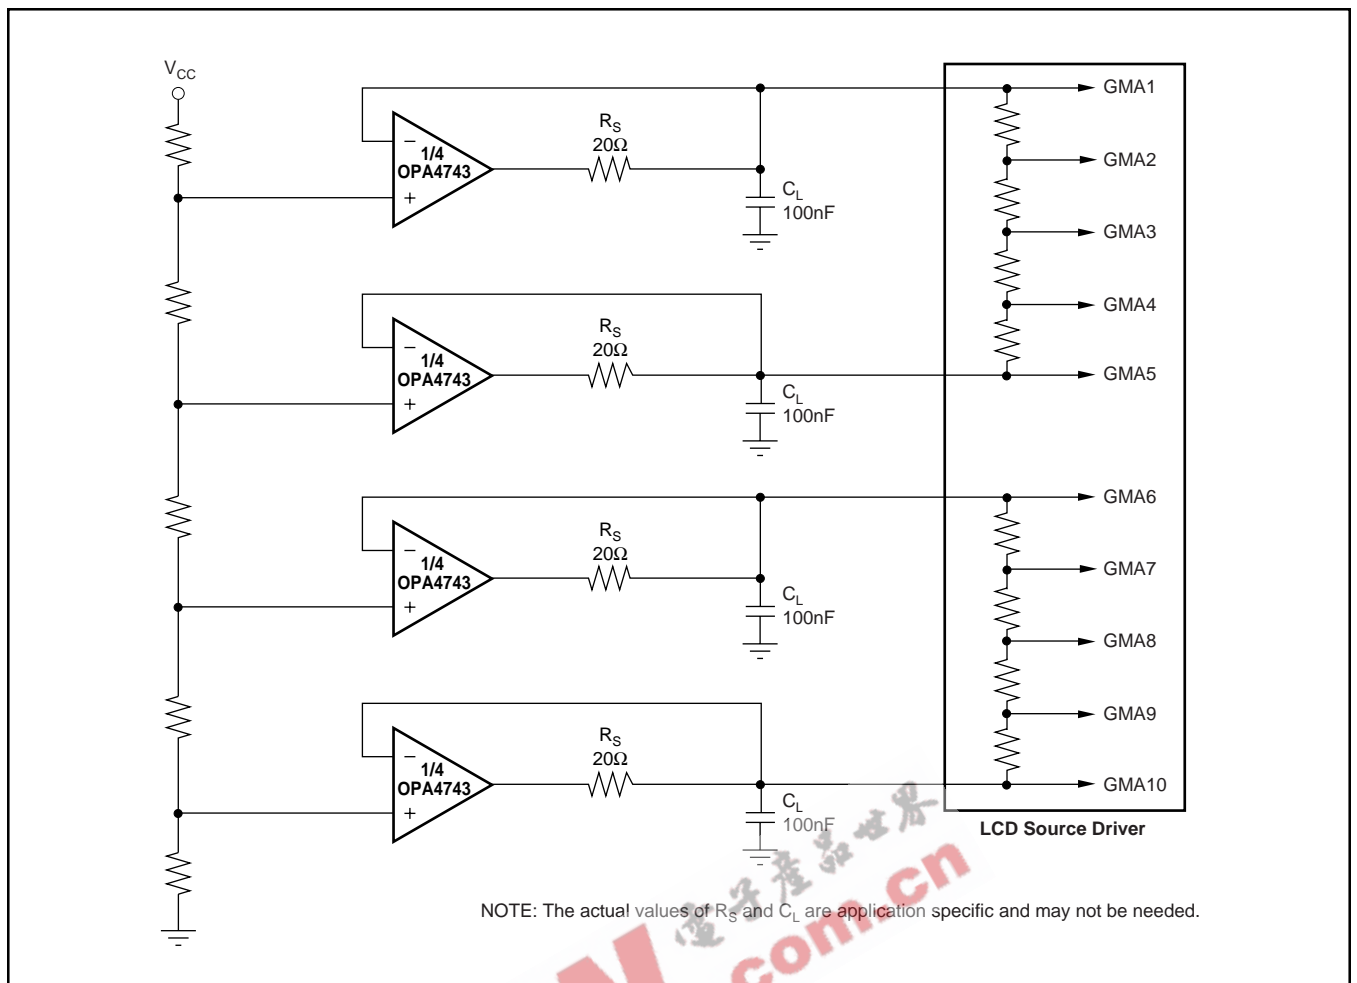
$V_{CC}$

$-$
1/4
OPA4743
$+$

$R_S$
$20\Omega$

$C_L$
100nF

$-$
1/4
OPA4743
$+$

$R_S$
$20\Omega$

$C_L$
100nF

$-$
1/4
OPA4743
$+$

$R_S$
$20\Omega$

$C_L$
100nF

$-$
1/4
OPA4743
$+$

$R_S$
$20\Omega$

$C_L$
100nF

GMA1
GMA2
GMA3
GMA4
GMA5
GMA6
GMA7
GMA8
GMA9
GMA10

LCD Source Driver

电子产品世界
.com.cn

NOTE: The actual values of $R_S$ and $C_L$ are application specific and may not be needed.